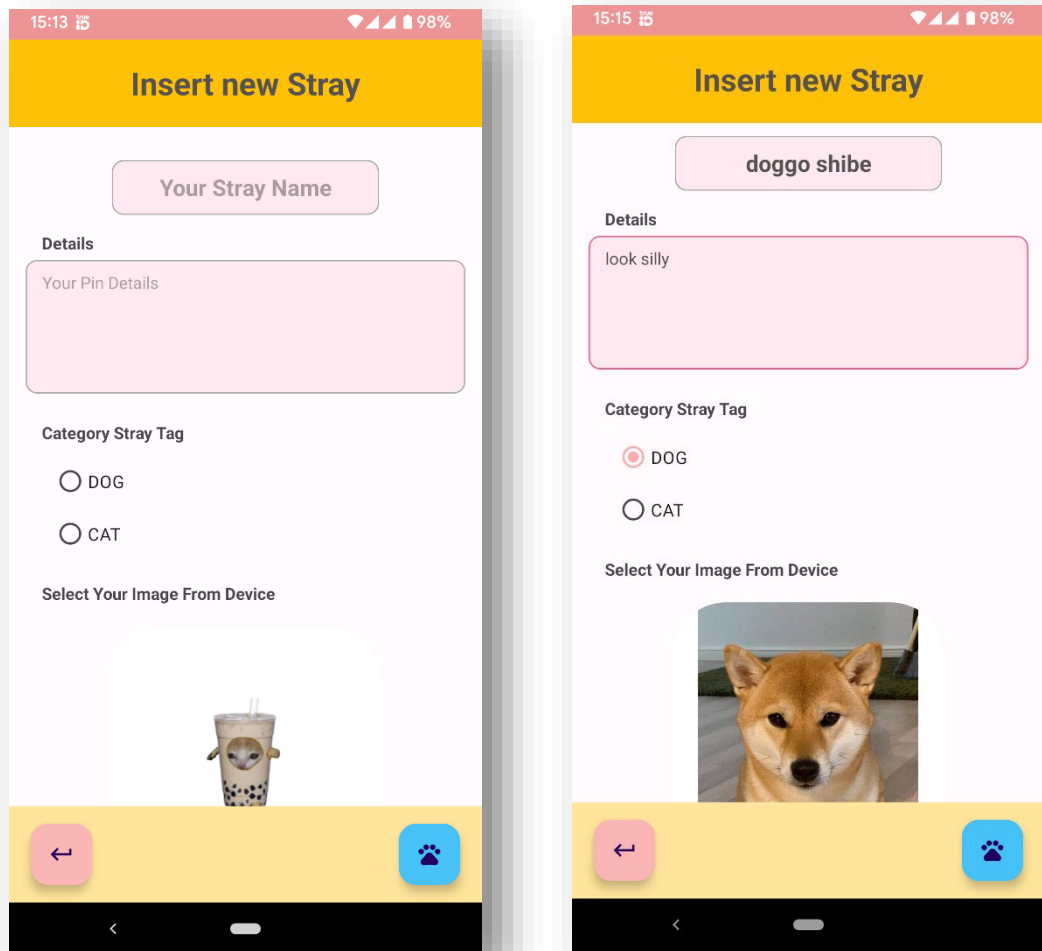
15:13 98%

Insert new Stray

Your Stray Name

Details

Your Pin Details

Category Stray Tag

DOG

CAT

Select Your Image From Device

15:15 98%

Insert new Stray

doggo shibe

Details

look silly

Category Stray Tag

DOG

CAT

Select Your Image From Device